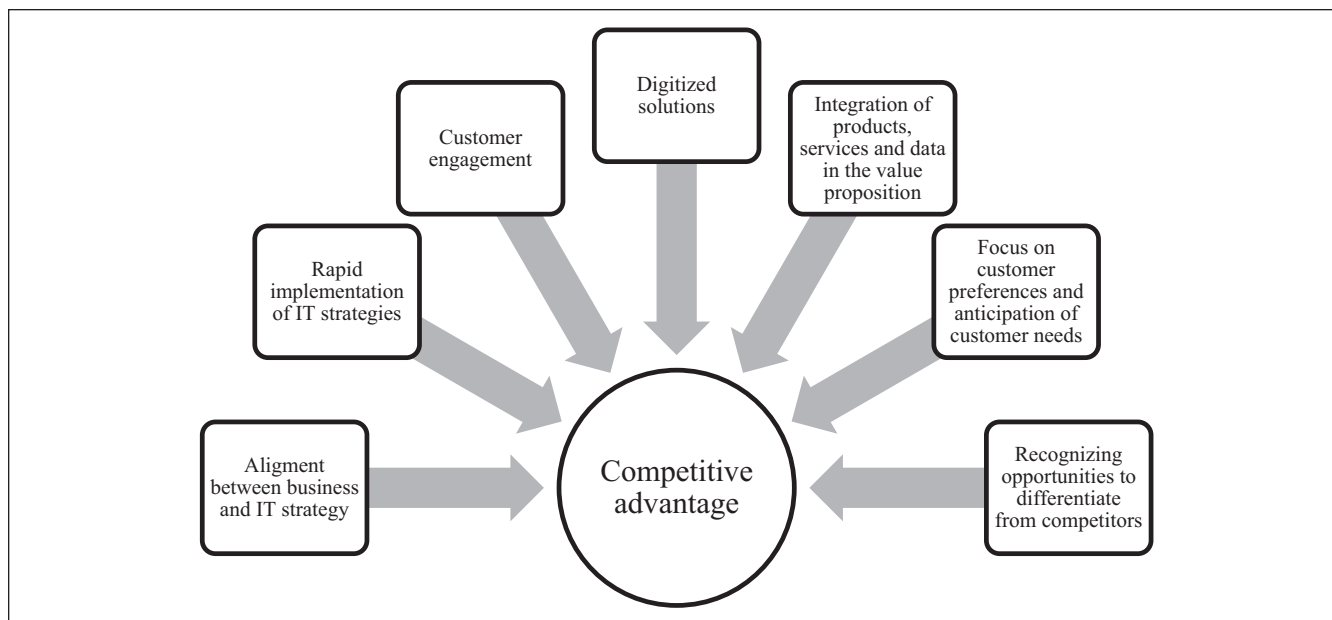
Digitized solutions

Customer engagement

Integration of products, services and data in the value proposition

Rapid implementation of IT strategies

Focus on customer preferences and anticipation of customer needs

Aligment between business and IT strategy

Competitive advantage

Recognizing opportunities to differentiate from competitors